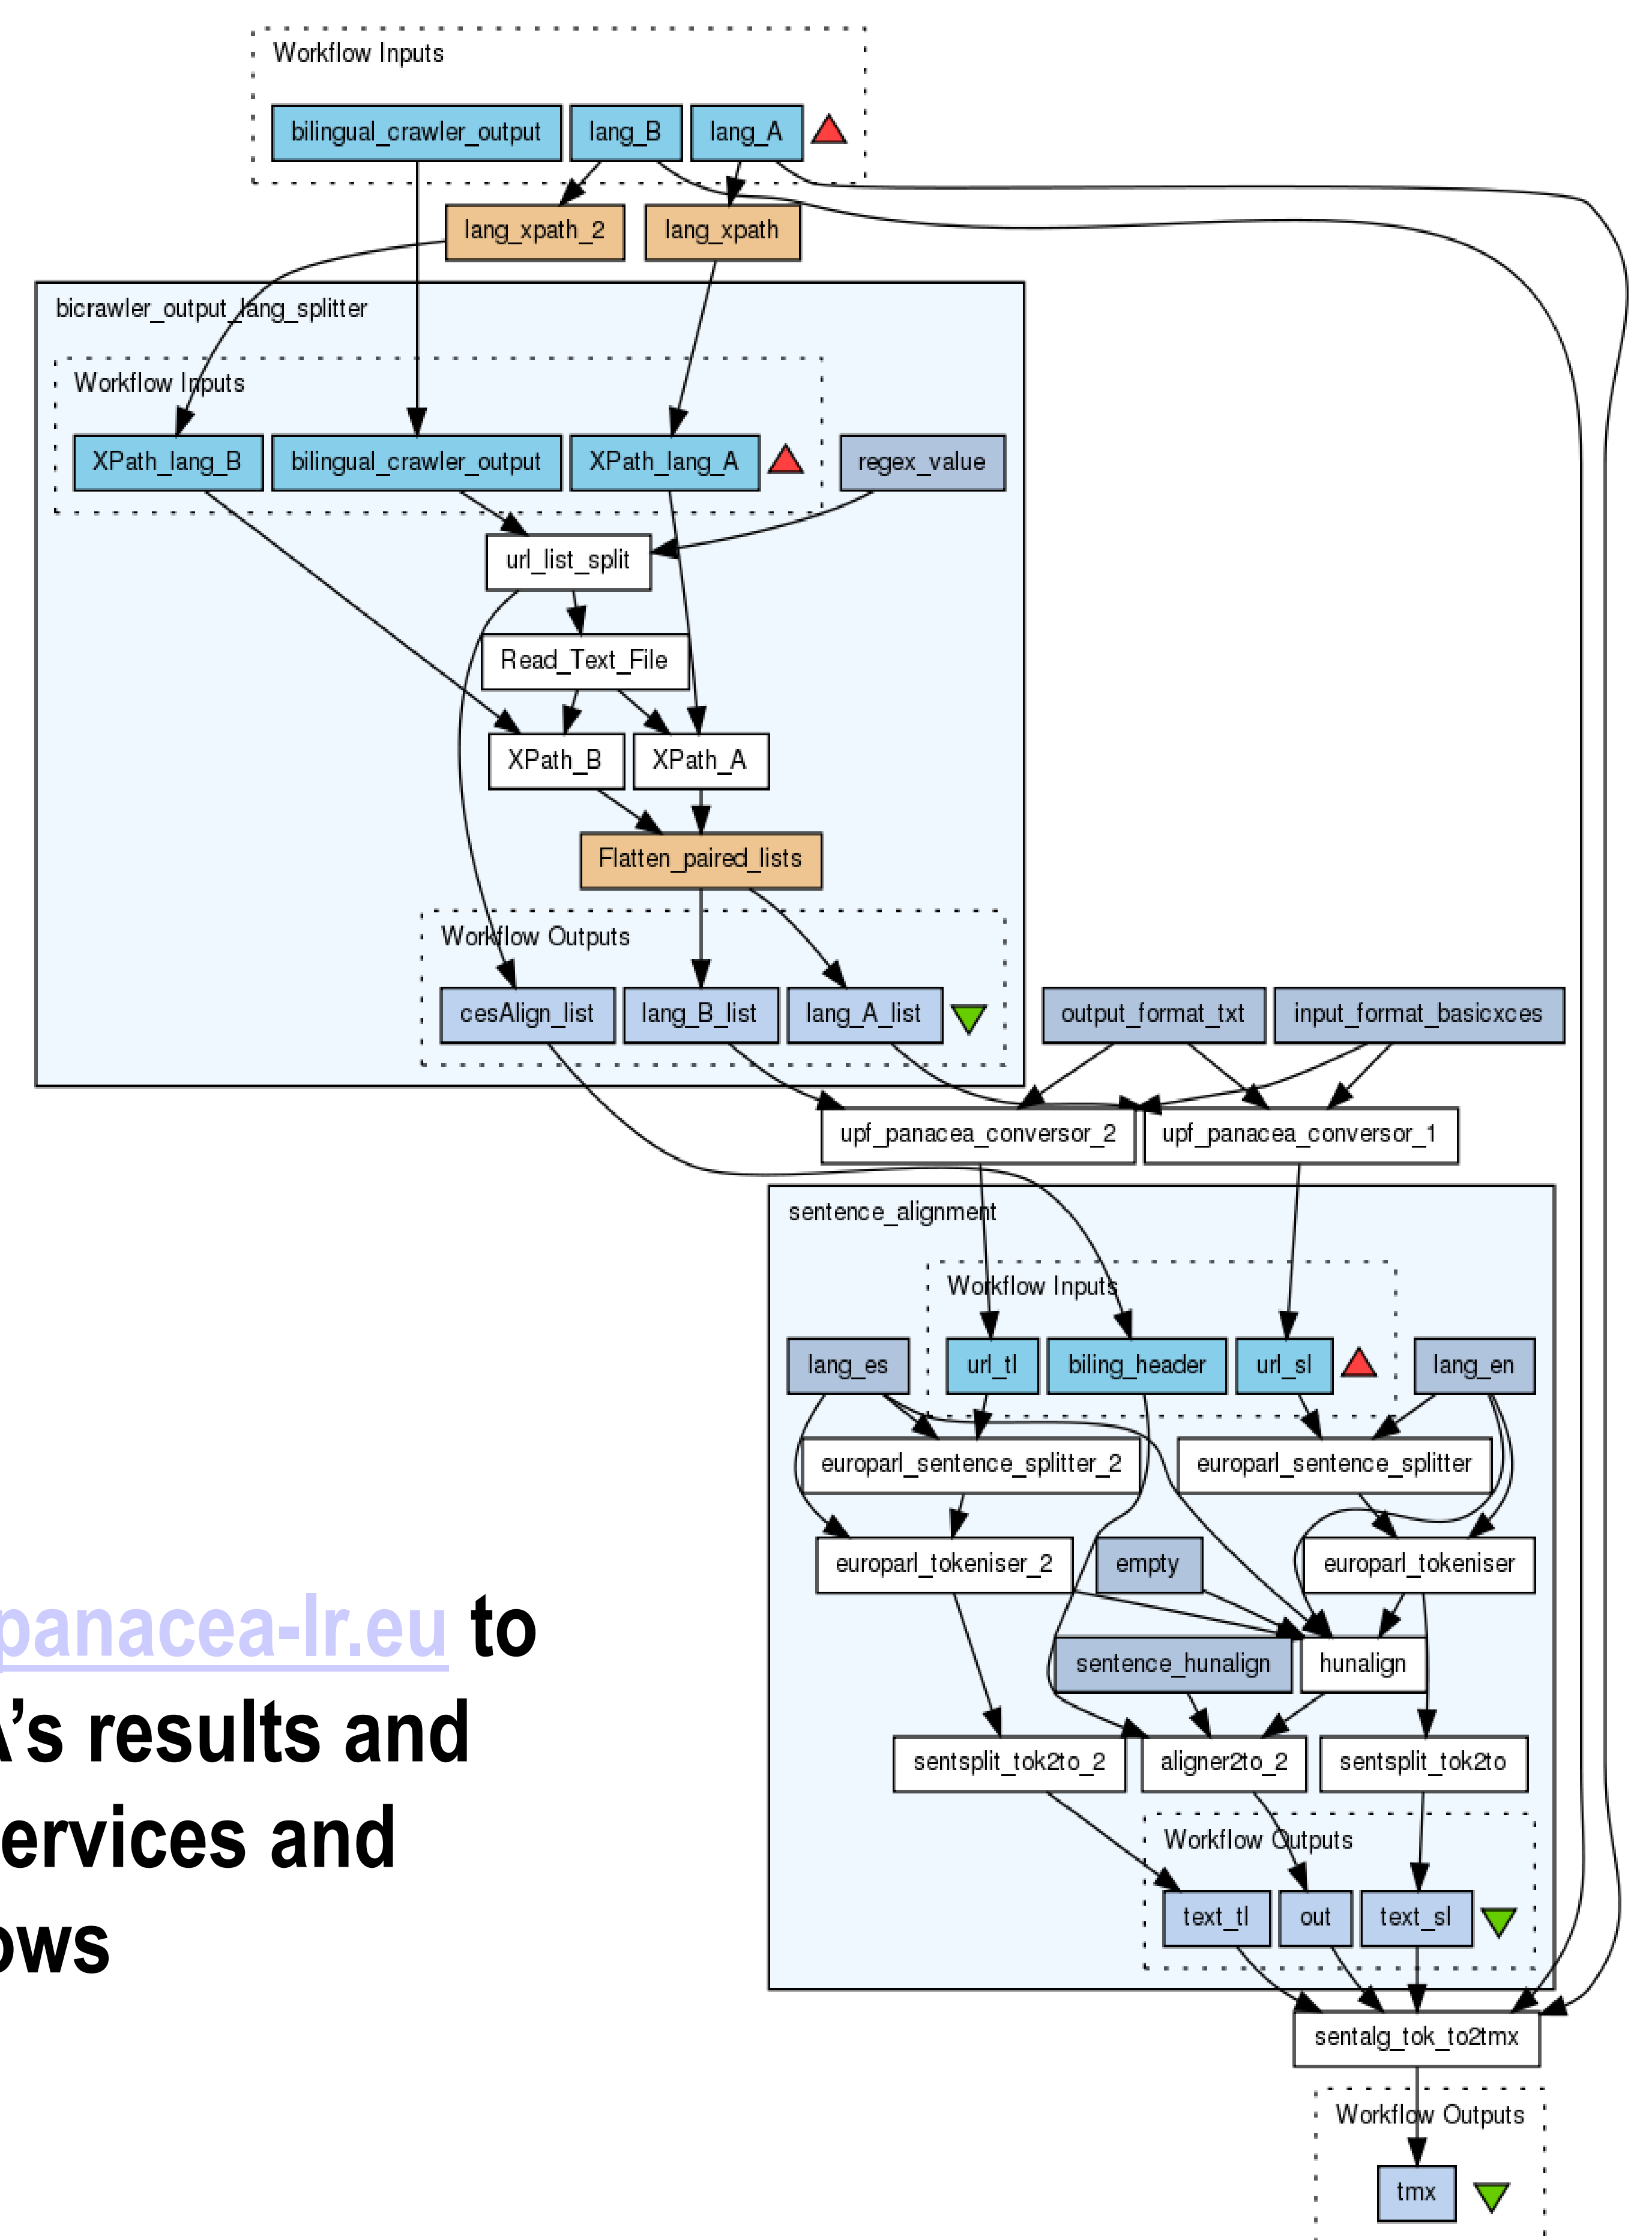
Workflow Inputs

bilingual_crawler_output

lang_B

lang_A

lang_xpath_2

lang_xpath

bicrawler_output_lang_splitter

Workflow Inputs

XPath_lang_B

bilingual_crawler_output

XPath_lang_A

regex_value

url_list_split

Read_Text_File

XPath_B

XPath_A

Flatten_paired_lists

Workflow Outputs

cesAlign_list

lang_B_list

lang_A_list

output_format_txt

input_format_basicxces

upf_panacea_conversor_2

upf_panacea_conversor_1

sentence_alignment

Workflow Inputs

lang_es

url_tl

biling_header

url_sl

lang_en

europarl_sentence_splitter_2

europarl_sentence_splitter

europarl_tokeniser_2

empty

europarl_tokeniser

sentence_hunalign

hunalign

sentsplit_tok2to_2

aligner2to_2

sentsplit_tok2to

Workflow Outputs

text_tl

out

text_sl

sentalg_tok_to2tmx

Workflow Outputs

tmx

panacea-lr.eu to
’s results and
ervices and
ows